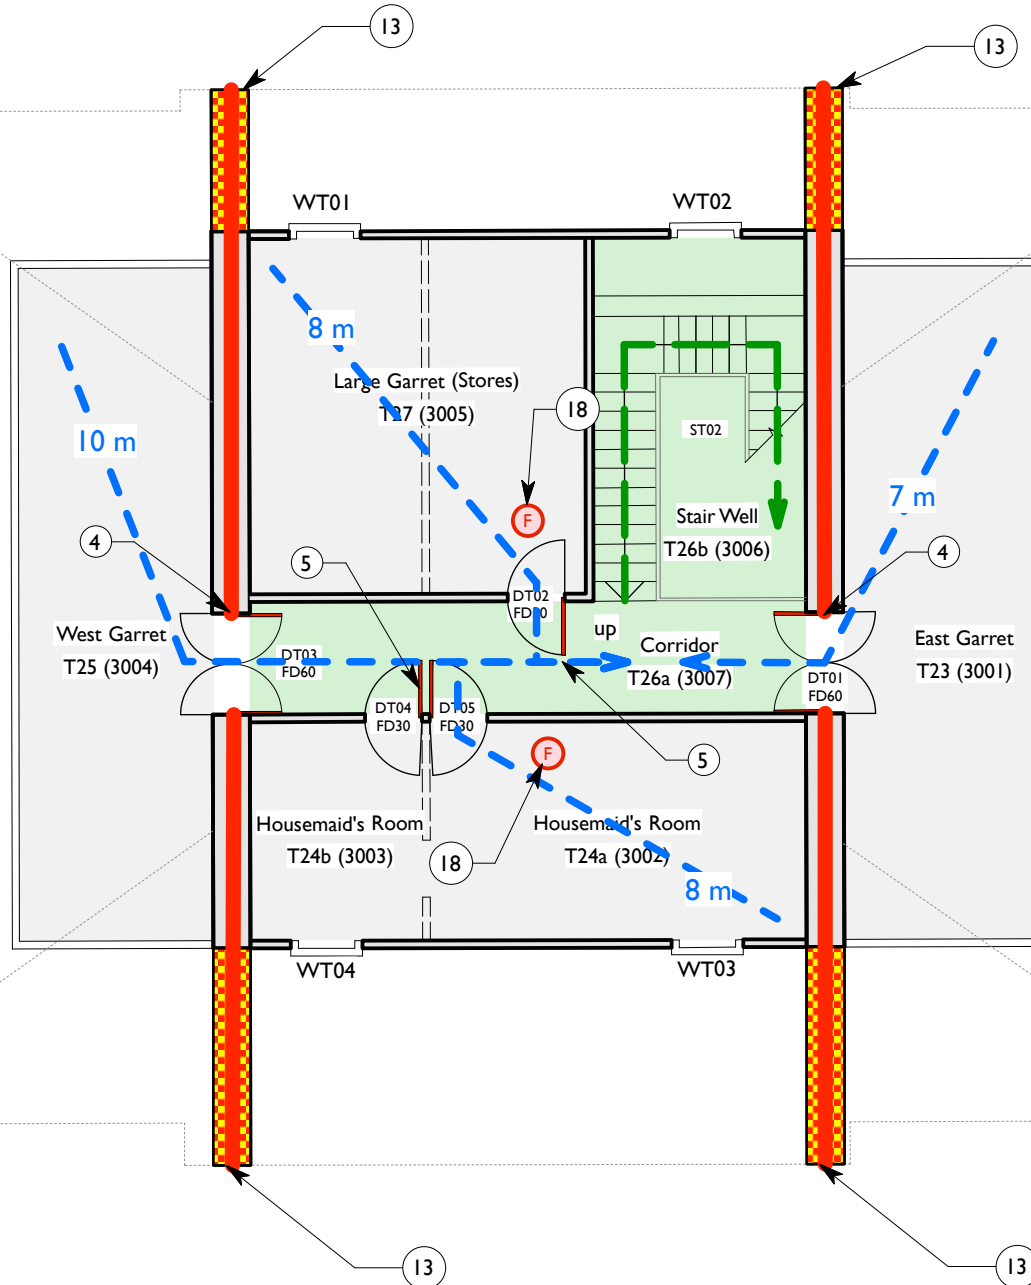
13

13

WT01

WT02

8 m

Large Garret (Stores)
T27 (3005)

10 m

18

ST02

F

Stair Well
T26b (3006)

7 m

4

5

DT02
FD30

4

West Garret
T25 (3004)

DT03
FD60

up

Corridor
T26a (3007)

East Garret
T23 (3001)

DT01
FD60

DT04
FD30

DT05
FD30

F

5

Housemaid's Room
T24b (3003)

18

Housemaid's Room
T24a (3002)

8 m

WT04

WT03

13

13